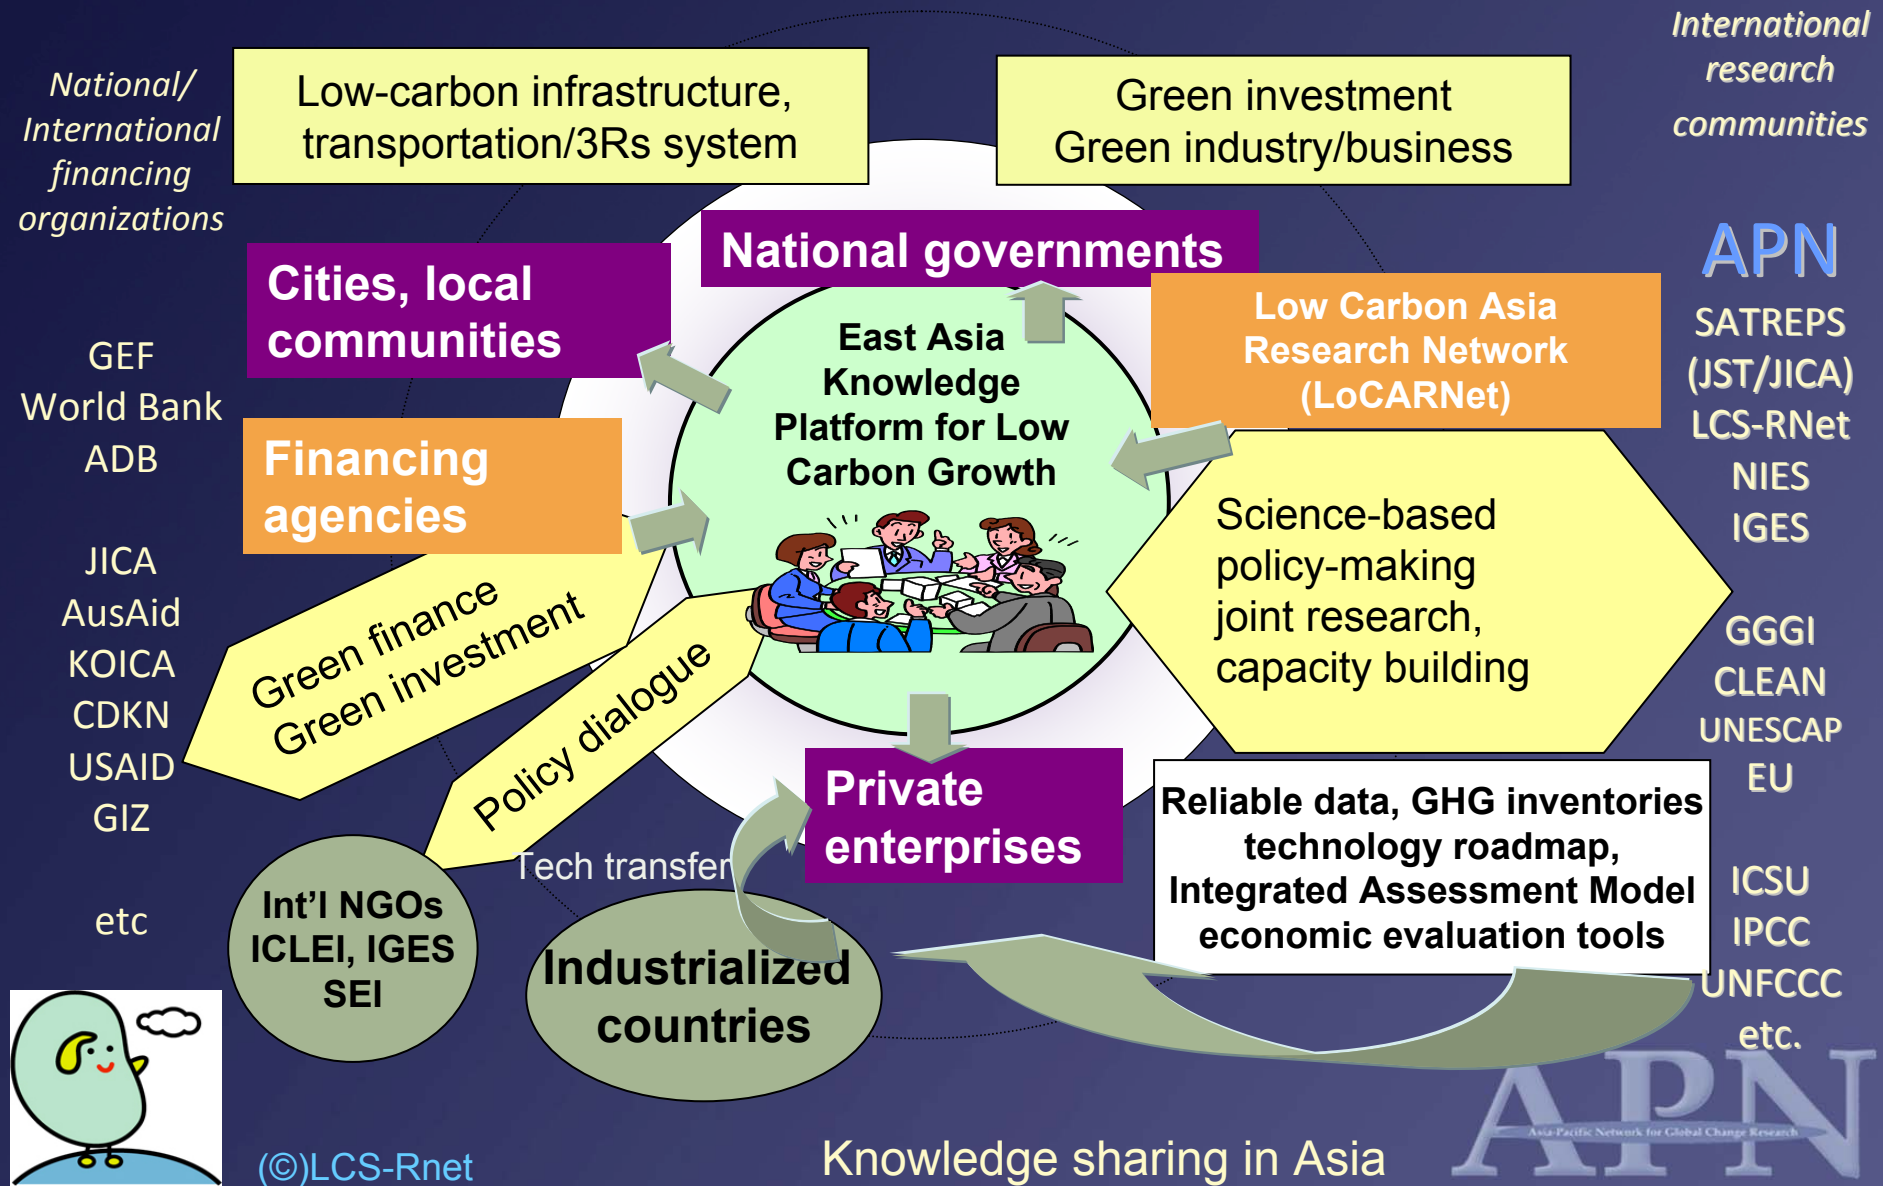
National/ International financing organizations

Low-carbon infrastructure, transportation/3Rs system

Green investment
Green industry/business

International research communities

National governments

Cities, local communities

East Asia Knowledge Platform for Low Carbon Growth

Low Carbon Asia Research Network (LoCARNet)

APN

SATREPS (JST/JICA)
LCS-RNet
NIES
IGES

GEF
World Bank
ADB

Financing agencies

JICA
AusAid
KOICA
CDKN
USAID
GIZ

etc

Green finance
Green investment

Policy dialogue

Science-based policy-making joint research, capacity building

GGGI
CLEAN
UNESCAP
EU

Private enterprises

Reliable data, GHG inventories technology roadmap, Integrated Assessment Model economic evaluation tools

Tech transfer

Int'l NGOs
ICLEI, IGES
SEI

Industrialized countries

ICSU
IPCC
UNFCCC
etc.

APN
Asia-Pacific Network for Global Change Research

(©)LCS-Rnet

Knowledge sharing in Asia